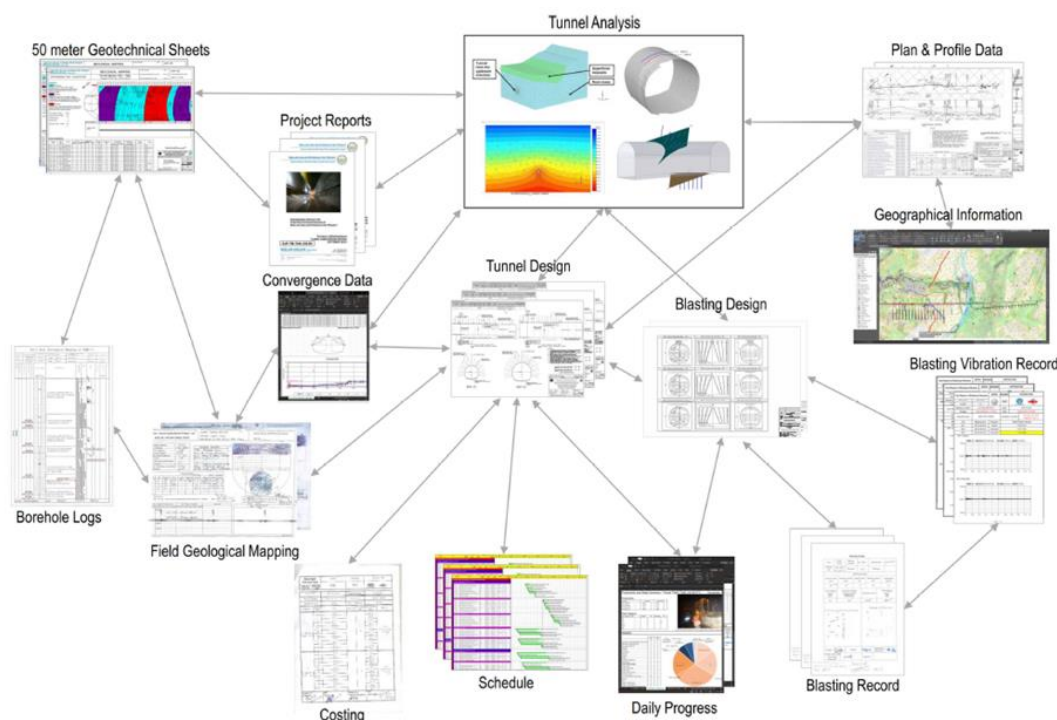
Tunnel Analysis

50 meter Geotechnical Sheets

Plan & Profile Data

Projct Rcports

Geographical Information

Convergence Data

Tunnel Design

Blasting Design

Blasting Vibration Record

Borehole Logs

Field Geological Mapping

Schedule

Daily Progress

Blasting Record

Costing